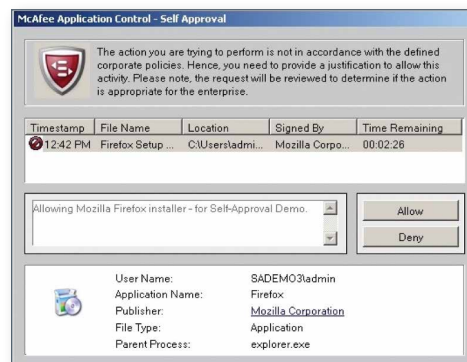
McAfee Application Control - Self Approval

The action you are trying to perform is not in accordance with the defined corporate policies. Hence, you need to provide a justification to allow this activity. Please note, the request will be reviewed to determine if the action is appropriate for the enterprise.

| Timestamp | File Name | Location | Signed By | Time Remaining |
|---|---|---|---|---|
| 12:42 PM | Firefox Setup ... | C:\Users\admi... | Mozilla Corpo... | 00:02:26 |

Allowing Mozilla Firefox installer - for Self-Approval Demo.

Allow

Deny

User Name: SADEMO3\admin
Application Name: Firefox
Publisher: Mozilla Corporation
File Type: Application
Parent Process: explorer.exe